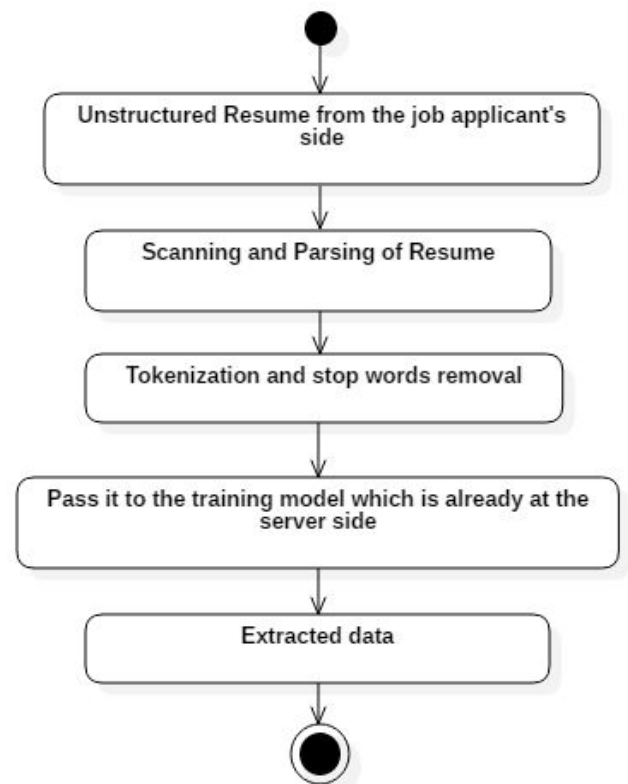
Unstructured Resume from the job applicant's side

Scanning and Parsing of Resume

Tokenization and stop words removal

Pass it to the training model which is already at the server side

Extracted data